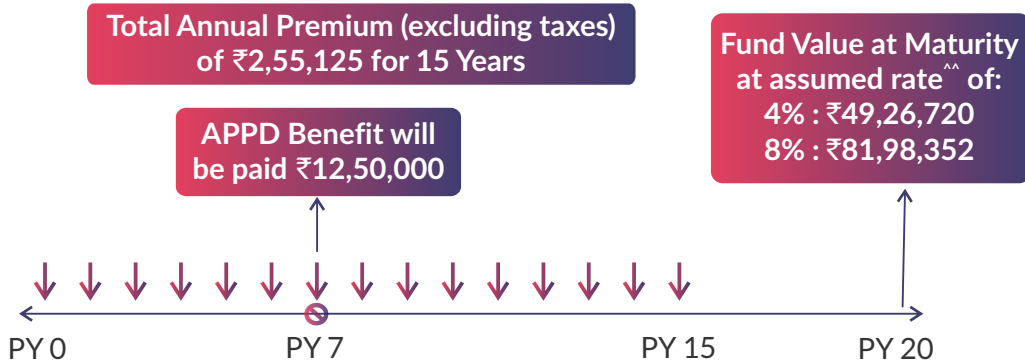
Total Annual Premium (excluding taxes) of ₹2,55,125 for 15 Years

APPD Benefit will be paid ₹12,50,000

Fund Value at Maturity at assumed rate^^ of:
4% : ₹49,26,720
8% : ₹81,98,352

PY 0

PY 7

PY 15

PY 20